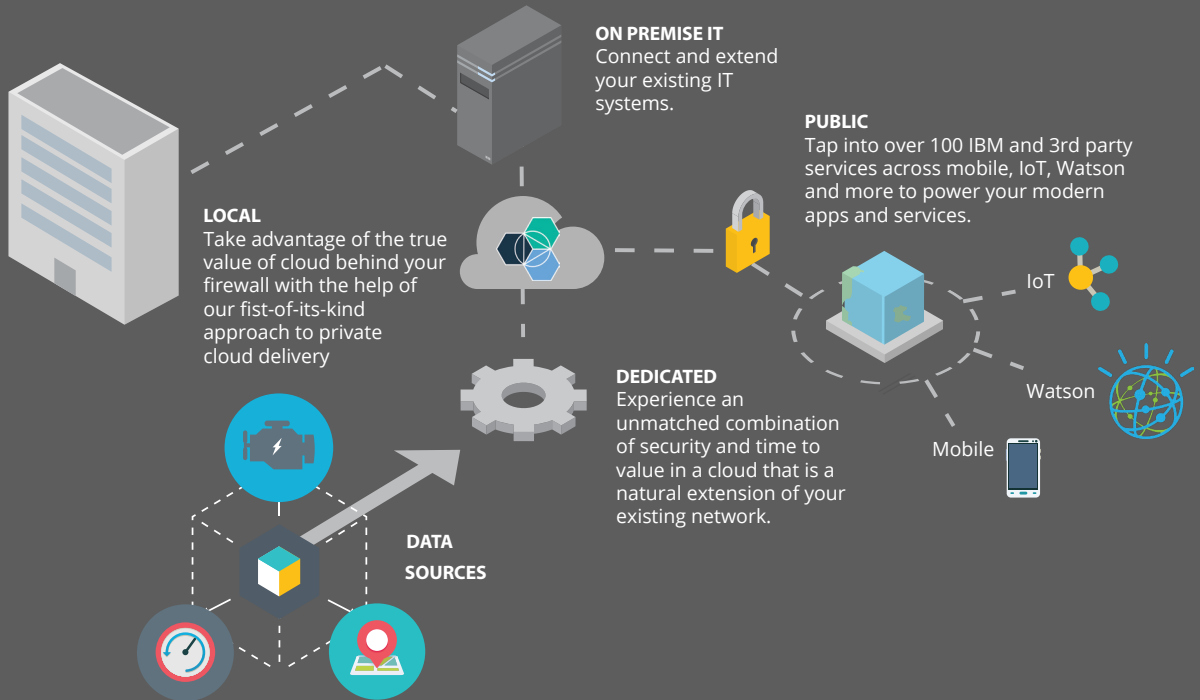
ON PREMISE IT
Connect and extend your existing IT systems.

PUBLIC
Tap into over 100 IBM and 3rd party services across mobile, IoT, Watson and more to power your modern apps and services.

LOCAL
Take advantage of the true value of cloud behind your firewall with the help of our fist-of-its-kind approach to private cloud delivery

IoT

DEDICATED
Experience an unmatched combination of security and time to value in a cloud that is a natural extension of your existing network.

Watson

Mobile

DATA SOURCES